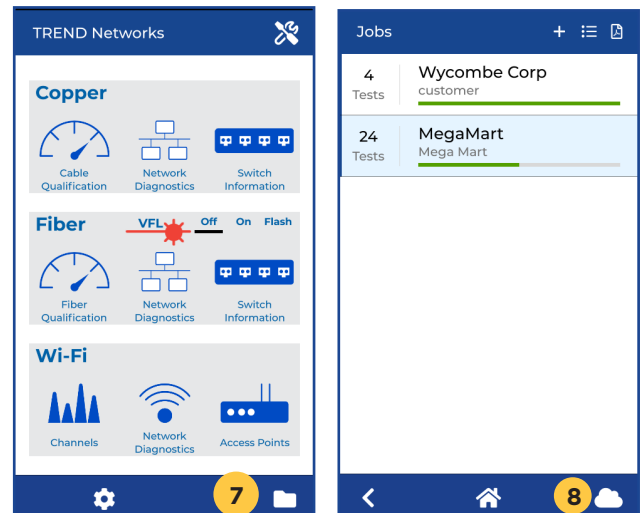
TREND Networks

Copper

Cable Qualification

Network Diagnostics

Switch Information

Fiber

VFL

Off On Flash

Fiber Qualification

Network Diagnostics

Switch Information

Wi-Fi

Channels

Network Diagnostics

Access Points

7

Jobs

4 Tests

Wycombe Corp

customer

24 Tests

MegaMart

Mega Mart

8